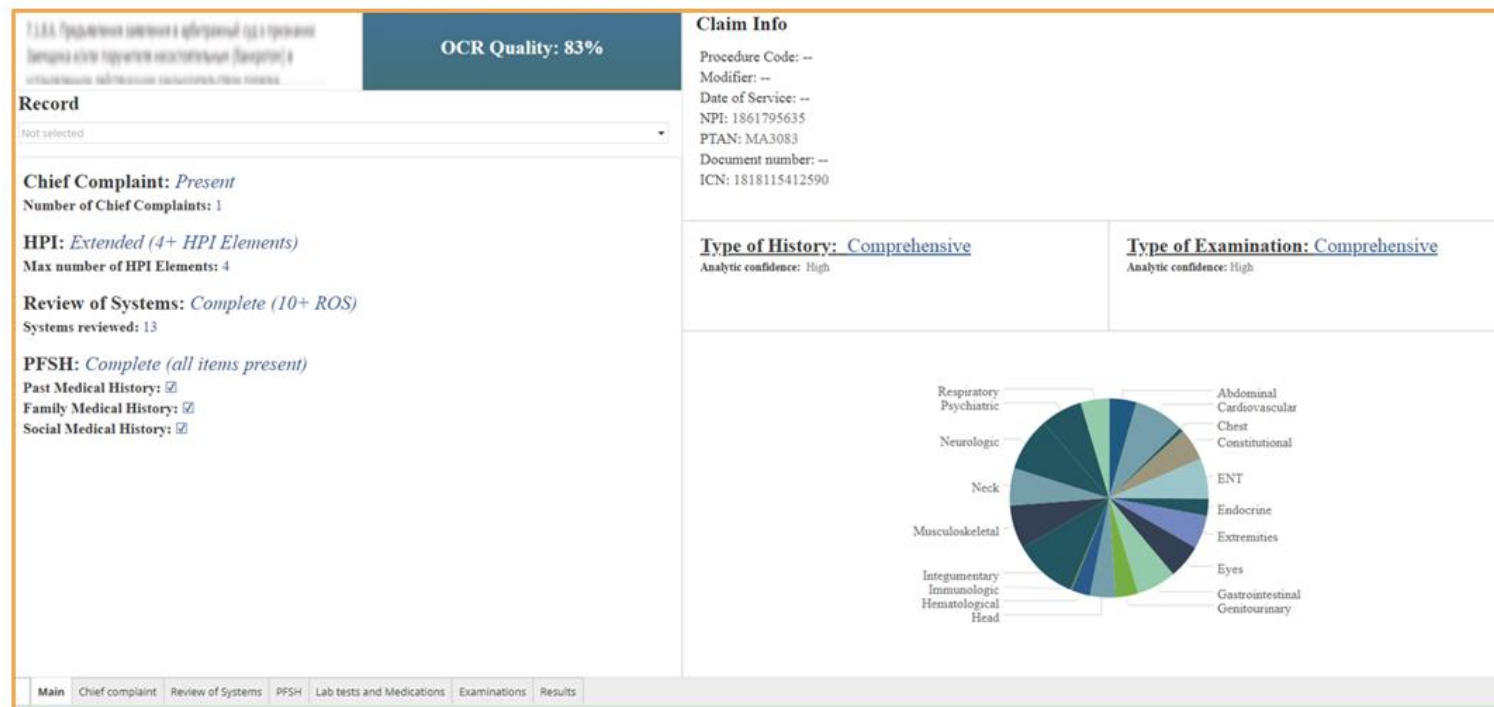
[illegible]

OCR Quality: 83%

Record

Not selected

Chief Complaint: Present
Number of Chief Complaints: 1

HPI: Extended (4+ HPI Elements)
Max number of HPI Elements: 4

Review of Systems: Complete (10+ ROS)
Systems reviewed: 13

PFSH: Complete (all items present)
Past Medical History: ☑
Family Medical History: ☑
Social Medical History: ☑

Claim Info

Procedure Code: --
Modifier: --
Date of Service: --
NPI: 1861795635
PTAN: MA3083
Document number: --
ICN: 1818115412590

Type of History: Comprehensive
Analytic confidence: High

Type of Examination: Comprehensive
Analytic confidence: High

Respiratory
Psychiatric
Neurologic
Neck
Musculoskeletal
Integumentary
Immunologic
Hematological
Head
Abdominal
Cardiovascular
Chest
Constitutional
ENT
Endocrine
Extremities
Eyes
Gastrointestinal
Genitourinary

Main | Chief complaint | Review of Systems | PFSH | Lab tests and Medications | Examinations | Results